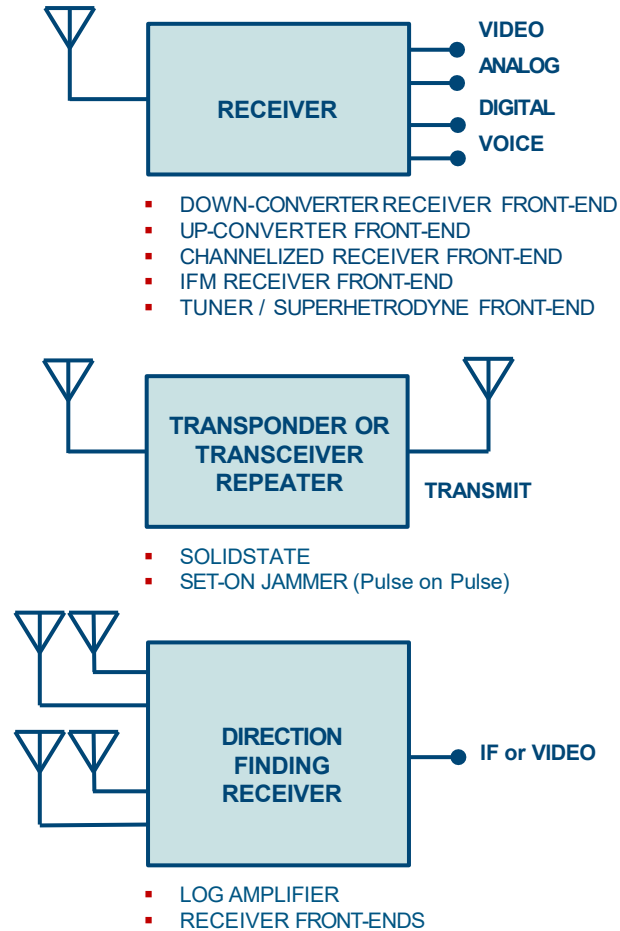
RECEIVER

VIDEO
ANALOG
DIGITAL
VOICE

- DOWN-CONVERTER RECEIVER FRONT-END
- UP-CONVERTER FRONT-END
- CHANNELIZED RECEIVER FRONT-END
- IFM RECEIVER FRONT-END
- TUNER / SUPERHETRODYNE FRONT-END

TRANSPONDER OR TRANSCEIVER REPEATER

TRANSMIT

- SOLIDSTATE
- SET-ON JAMMER (Pulse on Pulse)

DIRECTION FINDING RECEIVER

IF or VIDEO

- LOG AMPLIFIER
- RECEIVER FRONT-ENDS